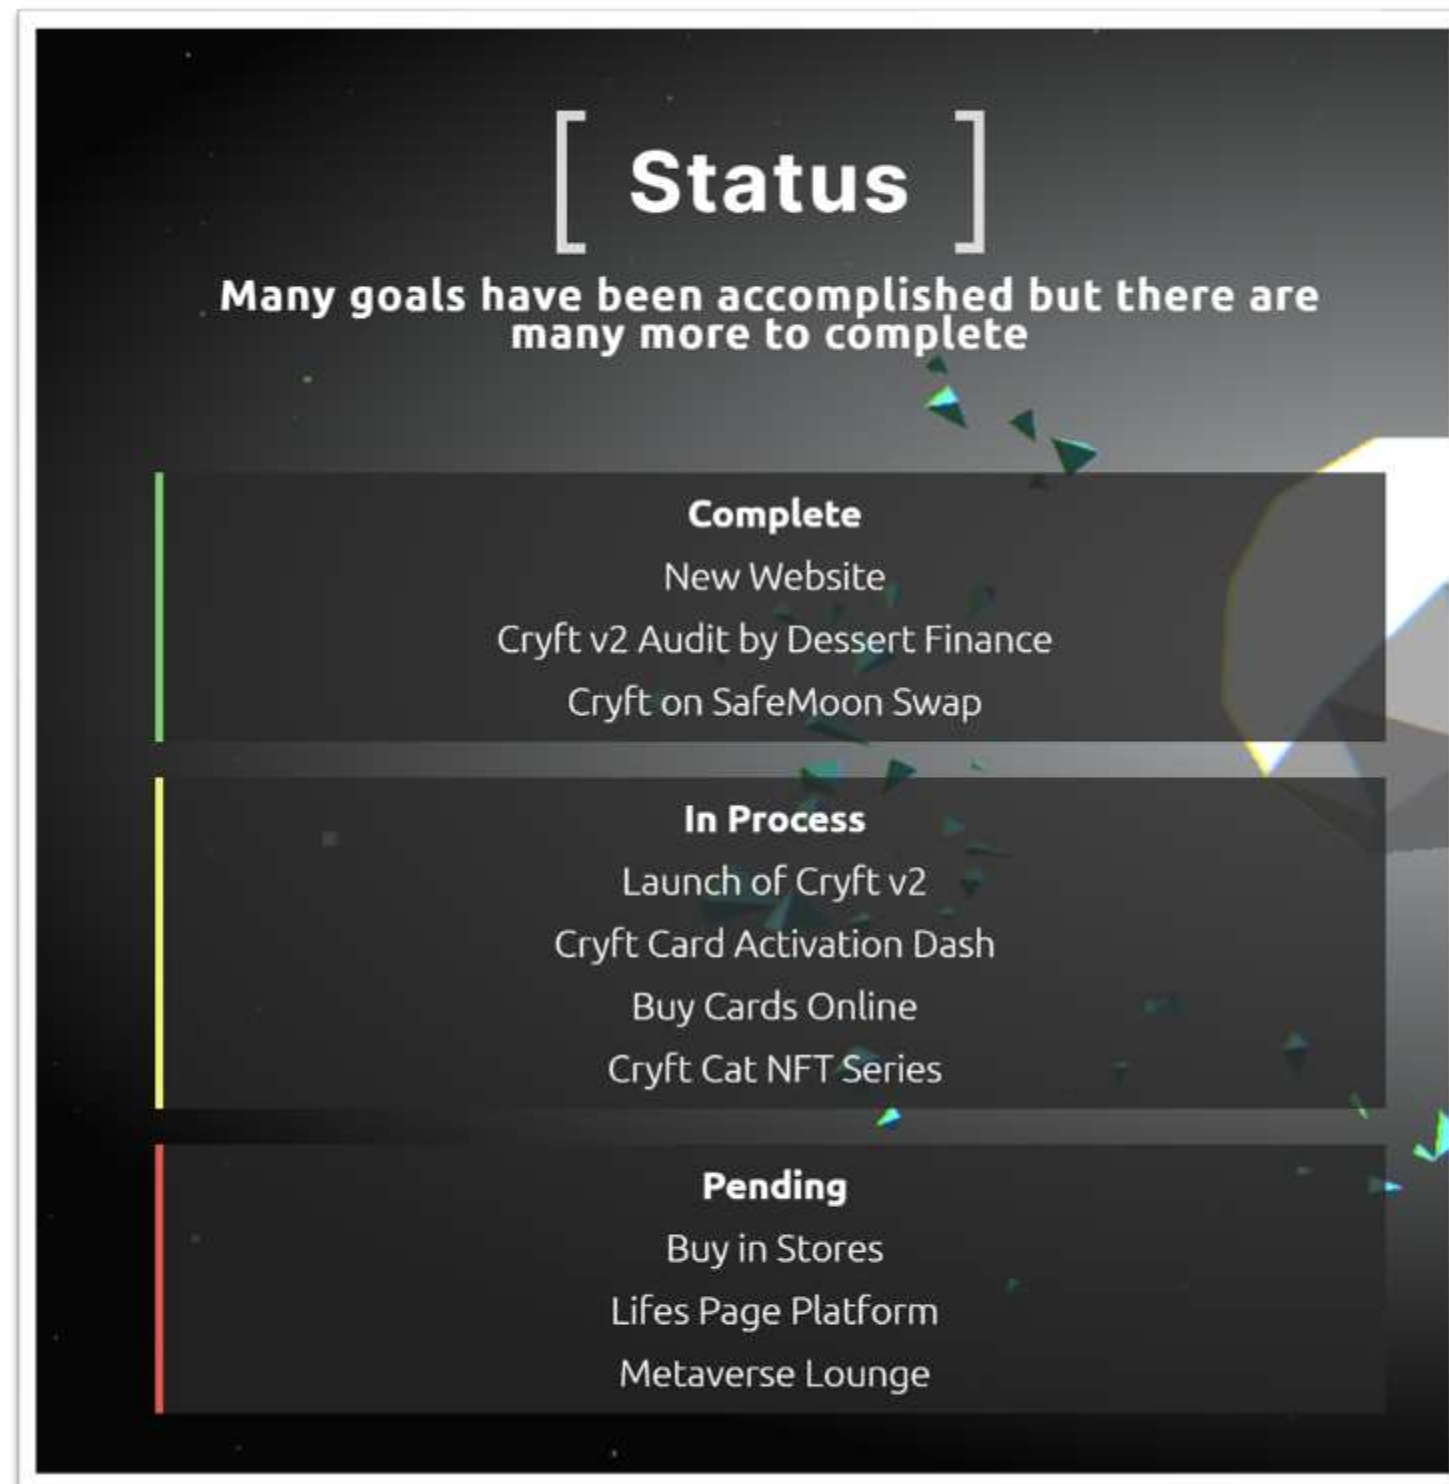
[ Status ]

Many goals have been accomplished but there are many more to complete

Complete

New Website

Cryft v2 Audit by Dessert Finance

Cryft on SafeMoon Swap

In Process

Launch of Cryft v2

Cryft Card Activation Dash

Buy Cards Online

Cryft Cat NFT Series

Pending

Buy in Stores

Lifes Page Platform

Metaverse Lounge